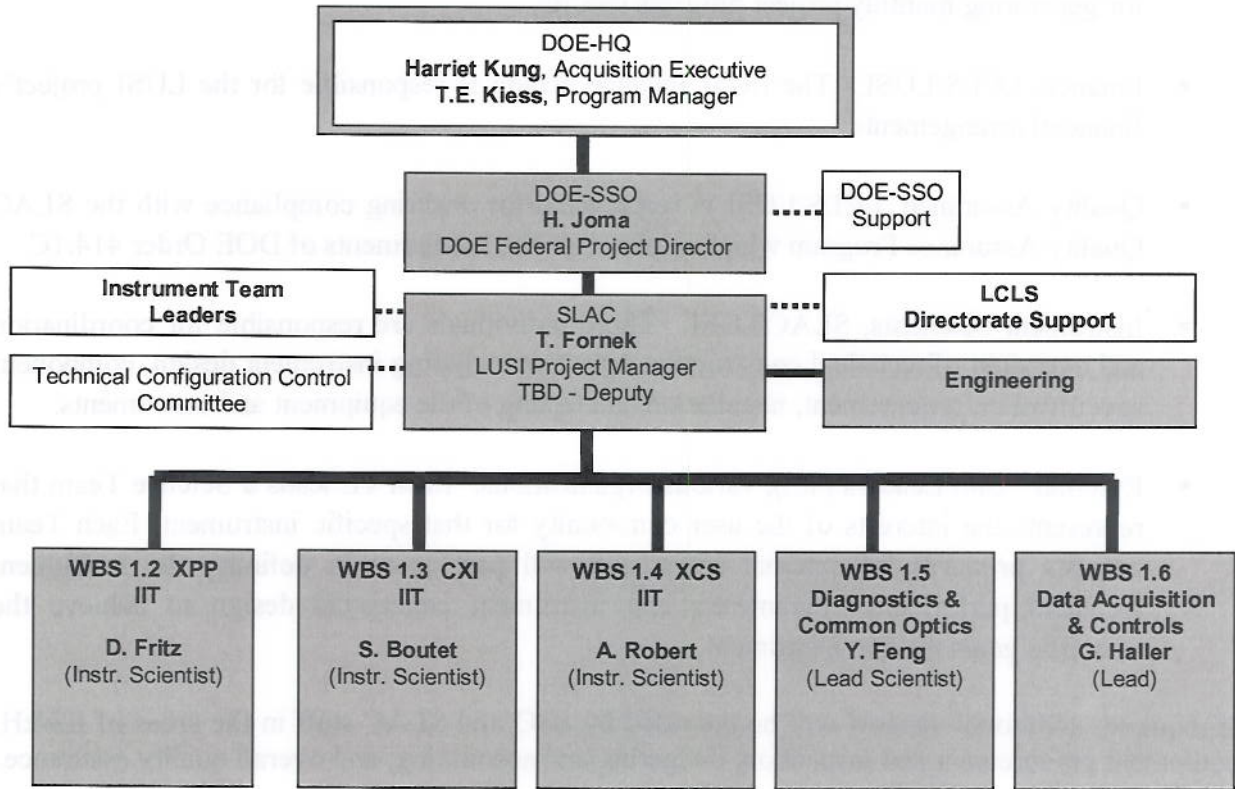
DOE-HQ
**Harriet Kung**, Acquisition Executive
**T.E. Kiess**, Program Manager

DOE-SSO
**H. Joma**
DOE Federal Project Director

DOE-SSO
Support

**Instrument Team Leaders**

Technical Configuration Control Committee

SLAC
**T. Fornek**
LUSI Project Manager
TBD - Deputy

**LCLS
Directorate Support**

**Engineering**

**WBS 1.2 XPP
IIT**
**D. Fritz**
(Instr. Scientist)

**WBS 1.3 CXI
IIT**
**S. Boutet**
(Instr. Scientist)

**WBS 1.4 XCS
IIT**
**A. Robert**
(Instr. Scientist)

**WBS 1.5
Diagnostics & Common Optics
Y. Feng**
(Lead Scientist)

**WBS 1.6
Data Acquisition & Controls
G. Haller**
(Lead)